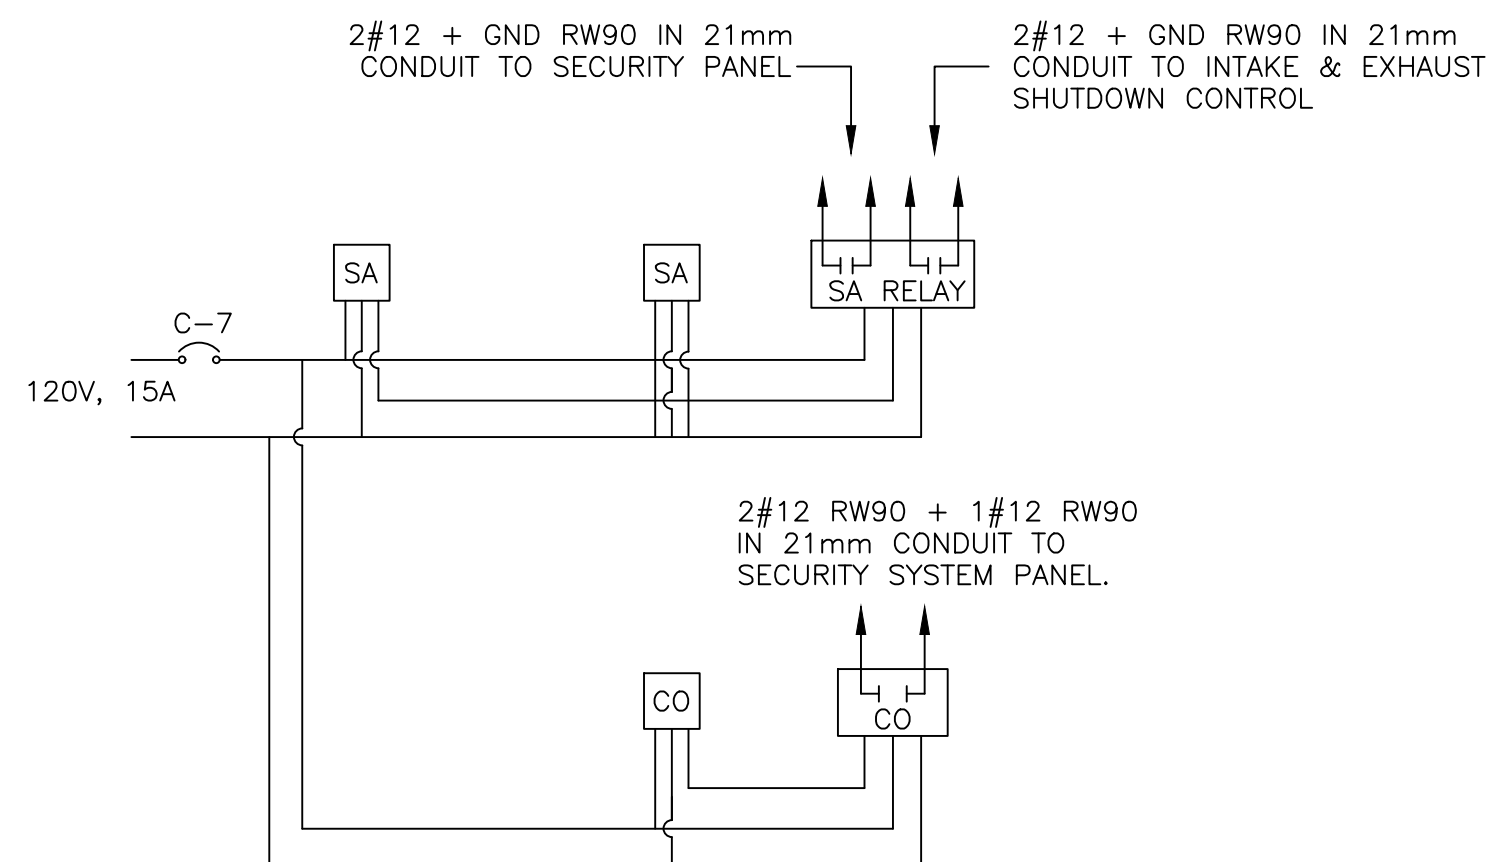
2#12 + GND RW90 IN 21mm CONDUIT TO SECURITY PANEL

2#12 + GND RW90 IN 21mm CONDUIT TO INTAKE & EXHAUST SHUTDOWN CONTROL

SA

SA

SA RELAY

C−7

120V, 15A

2#12 RW90 + 1#12 RW90 IN 21mm CONDUIT TO SECURITY SYSTEM PANEL.

CO

CO